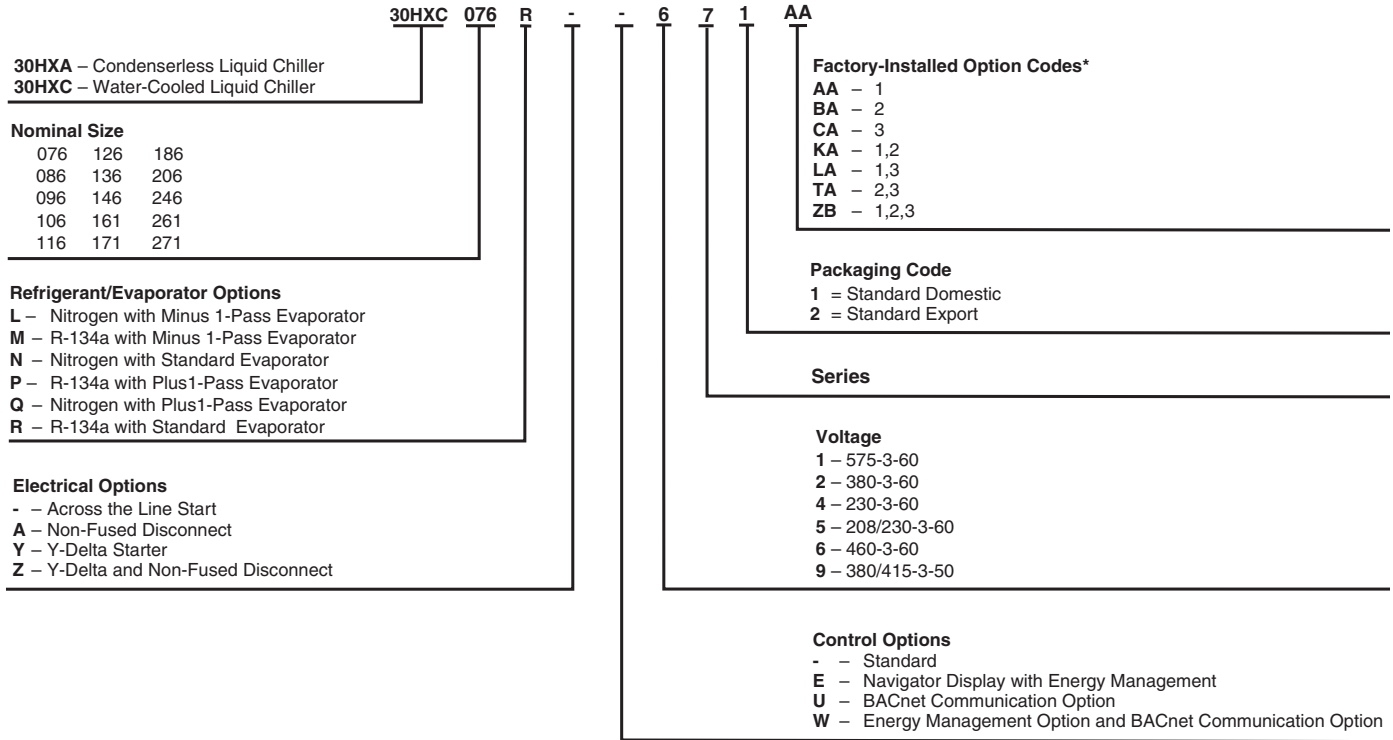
30HXC 076 R - - 6 7 1 AA

30HXA – Condenserless Liquid Chiller
30HXC – Water-Cooled Liquid Chiller

Nominal Size

| | | |
|---|---|---|
| 076 | 126 | 186 |
| 086 | 136 | 206 |
| 096 | 146 | 246 |
| 106 | 161 | 261 |
| 116 | 171 | 271 |

Refrigerant/Evaporator Options
L – Nitrogen with Minus 1-Pass Evaporator
M – R-134a with Minus 1-Pass Evaporator
N – Nitrogen with Standard Evaporator
P – R-134a with Plus1-Pass Evaporator
Q – Nitrogen with Plus1-Pass Evaporator
R – R-134a with Standard Evaporator

Electrical Options
- – Across the Line Start
A – Non-Fused Disconnect
Y – Y-Delta Starter
Z – Y-Delta and Non-Fused Disconnect

Factory-Installed Option Codes*
AA – 1
BA – 2
CA – 3
KA – 1,2
LA – 1,3
TA – 2,3
ZB – 1,2,3

Packaging Code
1 = Standard Domestic
2 = Standard Export

Series

Voltage
1 – 575-3-60
2 – 380-3-60
4 – 230-3-60
5 – 208/230-3-60
6 – 460-3-60
9 – 380/415-3-50

Control Options
- – Standard
E – Navigator Display with Energy Management
U – BACnet Communication Option
W – Energy Management Option and BACnet Communication Option